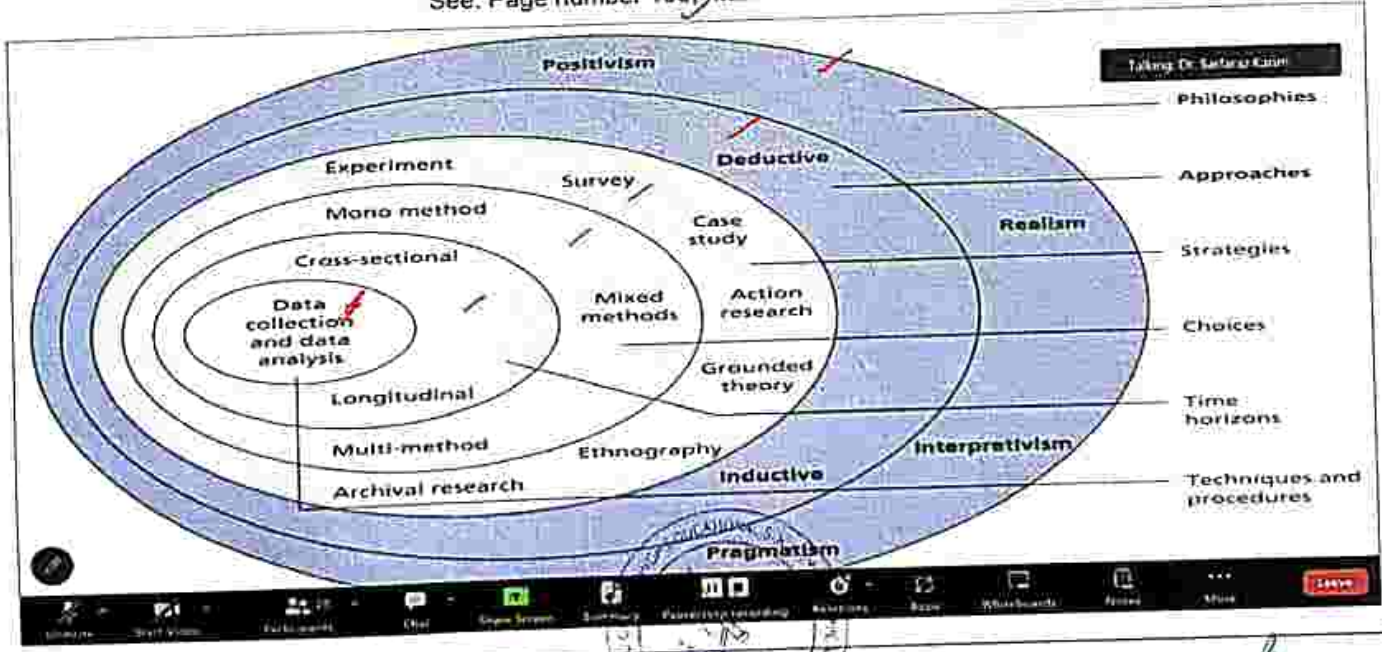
See: Page number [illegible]

Talking: Dr. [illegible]

Positivism

Philosophies

Deductive

Approaches

Experiment

Survey

Mono method

Case study

Realism

Strategies

Cross-sectional

Data collection and data analysis

Mixed methods

Action research

Choices

Grounded theory

Longitudinal

Time horizons

Multi-method

Ethnography

Interpretivism

Inductive

Archival research

Techniques and procedures

Pragmatism

Unmute

Start Video

Participants

Chat

Share Screen

Summary

Pause/stop recording

Reactions

Apps

Whiteboards

Notes

More

Leave